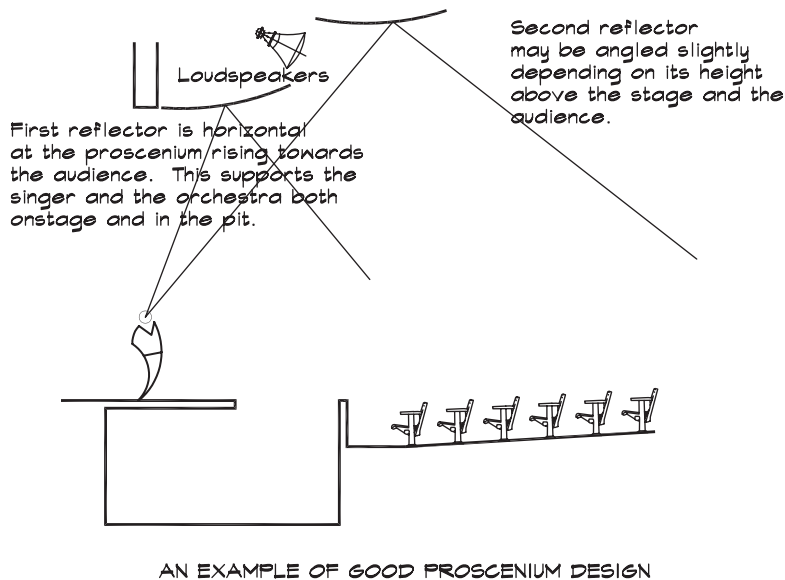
Second reflector may be angled slightly depending on its height above the stage and the audience.

Loudspeakers

First reflector is horizontal at the proscenium rising towards the audience. This supports the singer and the orchestra both onstage and in the pit.

AN EXAMPLE OF GOOD PROSCENIUM DESIGN